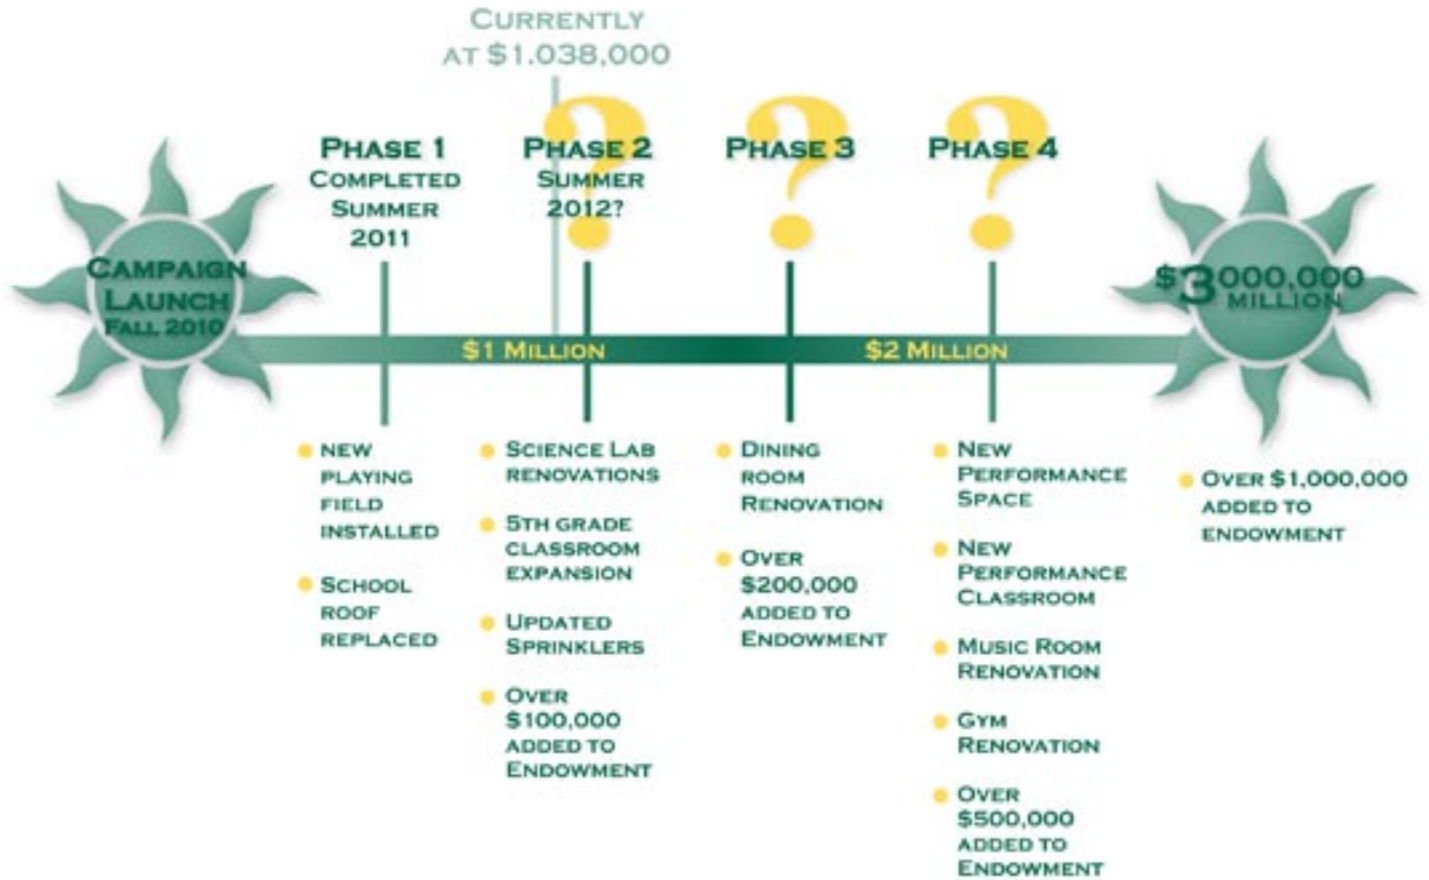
Currently at $1.038,000

Campaign Launch Fall 2010

Phase 1
Completed Summer 2011

Phase 2
Summer 2012?

Phase 3

Phase 4

$3 000,000 Million

$1 Million

$2 Million

• New playing field installed
• School roof replaced

• Science Lab renovations
• 5th grade classroom expansion
• Updated sprinklers
• Over $100,000 added to endowment

• Dining room renovation
• Over $200,000 added to endowment

• New performance space
• New performance classroom
• Music room renovation
• Gym renovation
• Over $500,000 added to endowment

• Over $1,000,000 added to endowment